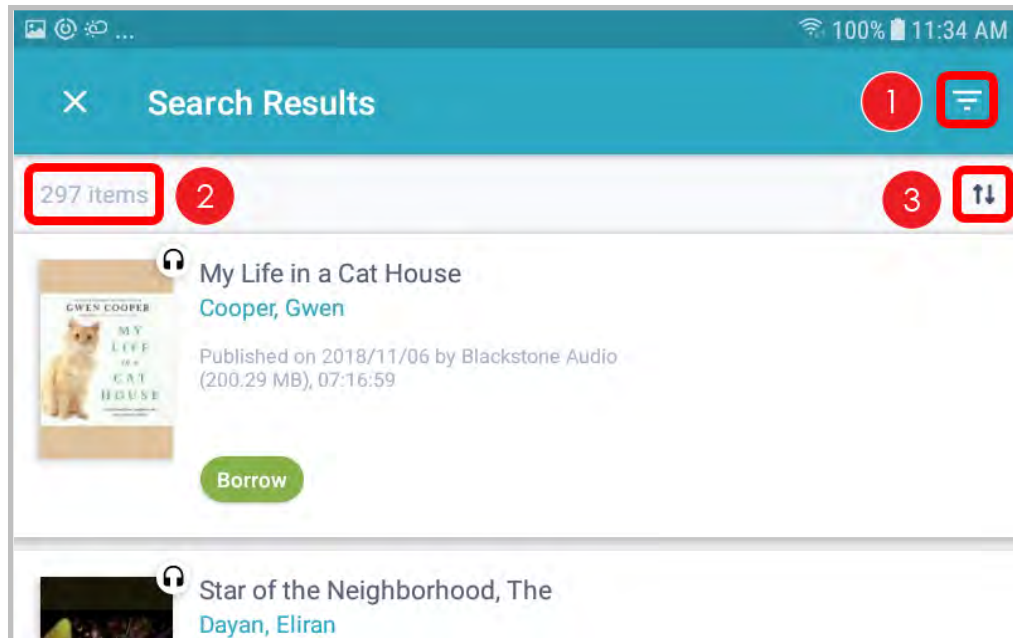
... 100% 11:34 AM

Search Results

1

297 items

2

3

GWEN COOPER
MY LIFE IN A CAT HOUSE

My Life in a Cat House

Cooper, Gwen

Published on 2018/11/06 by Blackstone Audio (200.29 MB), 07:16:59

Borrow

Star of the Neighborhood, The

Dayan, Eliran